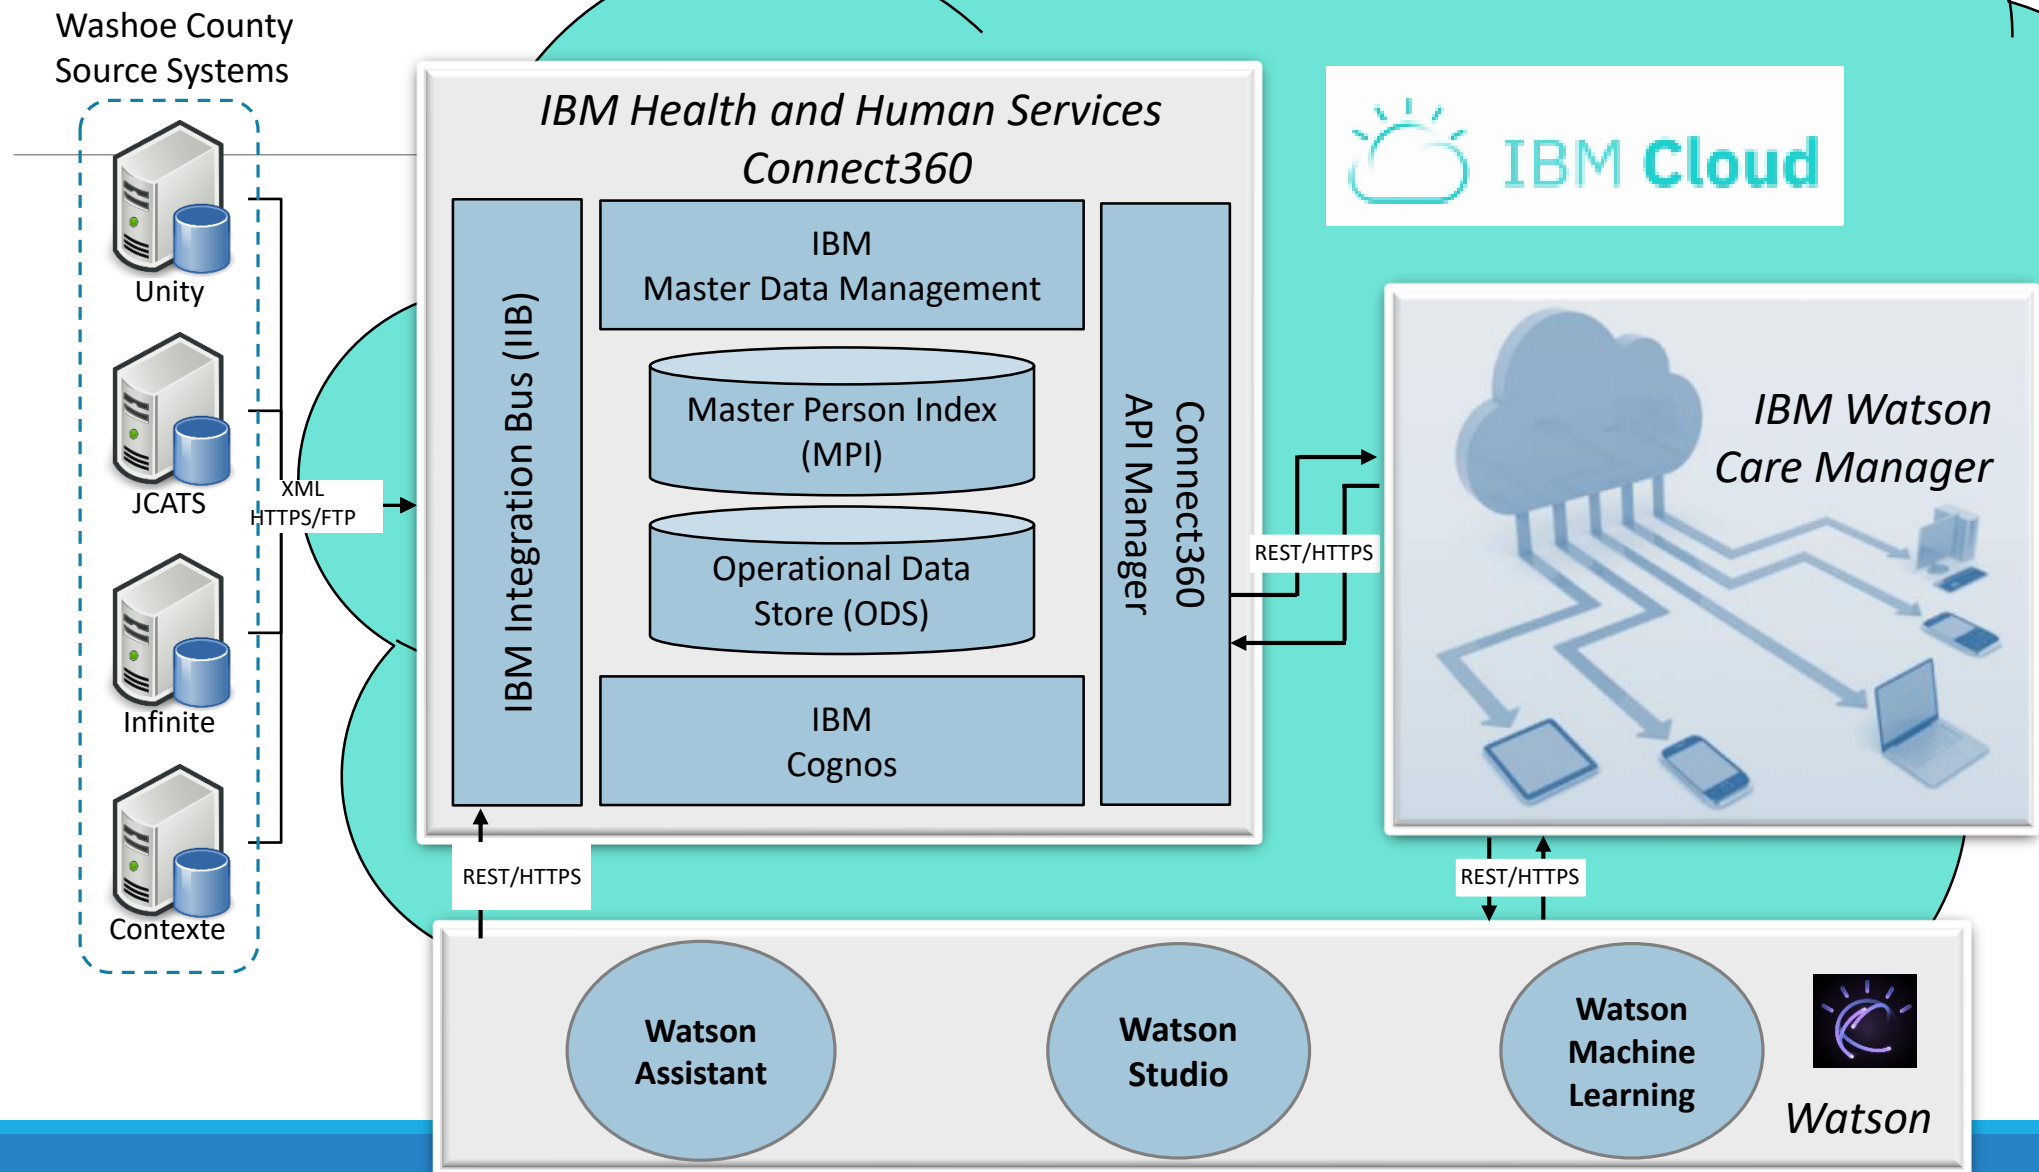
Washoe County Source Systems

Unity

JCATS

Infinite

Contexte

XML HTTPS/FTP

IBM Health and Human Services Connect360

IBM Integration Bus (IIB)

IBM Master Data Management

Master Person Index (MPI)

Operational Data Store (ODS)

IBM Cognos

Connect360 API Manager

IBM Cloud

REST/HTTPS

IBM Watson Care Manager

REST/HTTPS

REST/HTTPS

Watson Assistant

Watson Studio

Watson Machine Learning

Watson